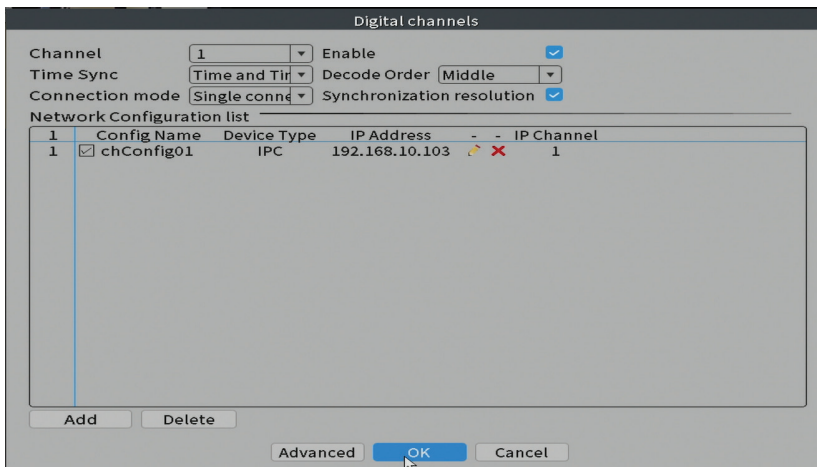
Digital channels

Channel 1 Enable
Time Sync Time and Tir Decode Order Middle
Connection mode Single conn Synchronization resolution

Network Configuration list

| 1 | Config Name | Device Type | IP Address | - | - | IP Channel |
|---|---|---|---|---|---|---|
| 1 | chConfig01 | IPC | 192.168.10.103 | | | 1 |

Add Delete

Advanced OK Cancel